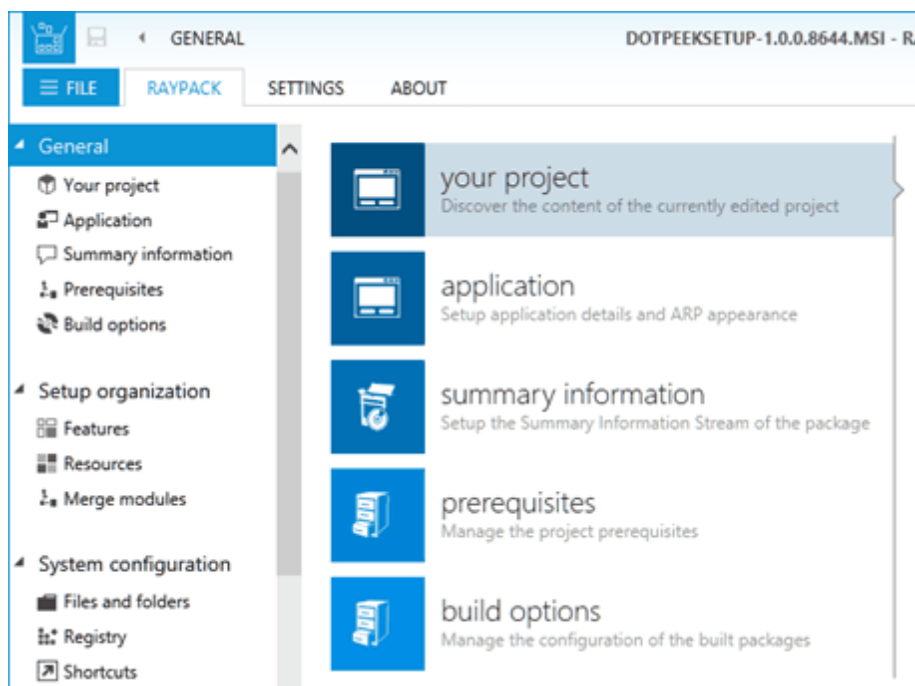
GENERAL

DOTPEEKSETUP-1.0.0.8644.MSI - R

FILE

RAYPACK

SETTINGS

ABOUT

General

Your project

Application

Summary information

Prerequisites

Build options

Setup organization

Features

Resources

Merge modules

System configuration

Files and folders

Registry

Shortcuts

your project
Discover the content of the currently edited project

application
Setup application details and ARP appearance

summary information
Setup the Summary Information Stream of the package

prerequisites
Manage the project prerequisites

build options
Manage the configuration of the built packages